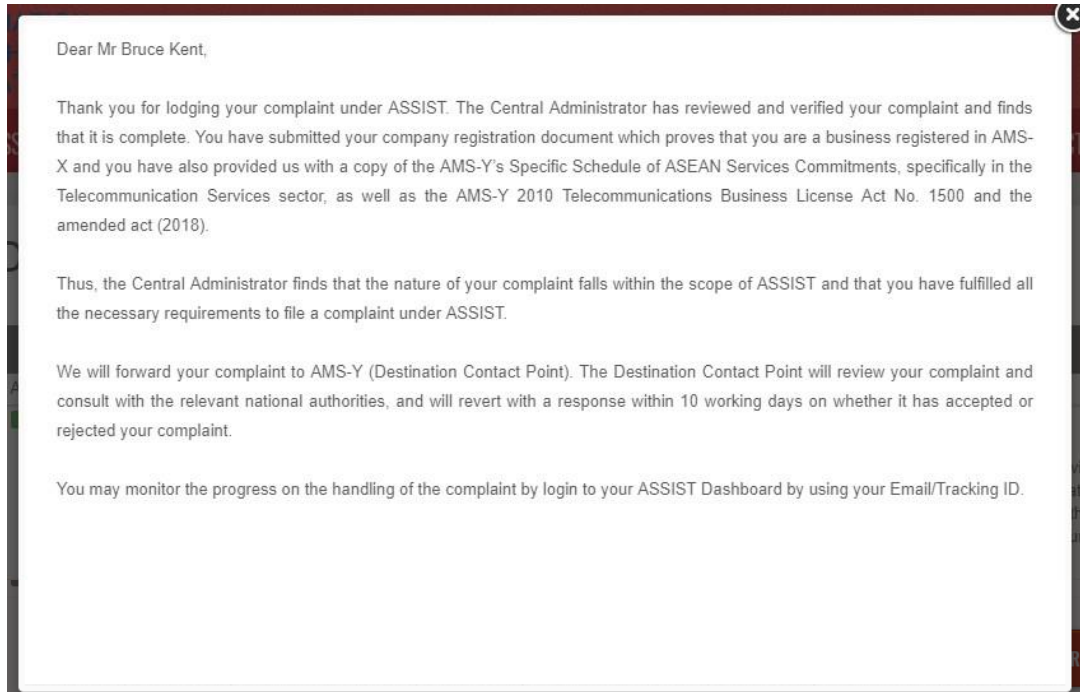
Dear Mr Bruce Kent,

Thank you for lodging your complaint under ASSIST. The Central Administrator has reviewed and verified your complaint and finds that it is complete. You have submitted your company registration document which proves that you are a business registered in AMS-X and you have also provided us with a copy of the AMS-Y's Specific Schedule of ASEAN Services Commitments, specifically in the Telecommunication Services sector, as well as the AMS-Y 2010 Telecommunications Business License Act No. 1500 and the amended act (2018).

Thus, the Central Administrator finds that the nature of your complaint falls within the scope of ASSIST and that you have fulfilled all the necessary requirements to file a complaint under ASSIST.

We will forward your complaint to AMS-Y (Destination Contact Point). The Destination Contact Point will review your complaint and consult with the relevant national authorities, and will revert with a response within 10 working days on whether it has accepted or rejected your complaint.

You may monitor the progress on the handling of the complaint by login to your ASSIST Dashboard by using your Email/Tracking ID.